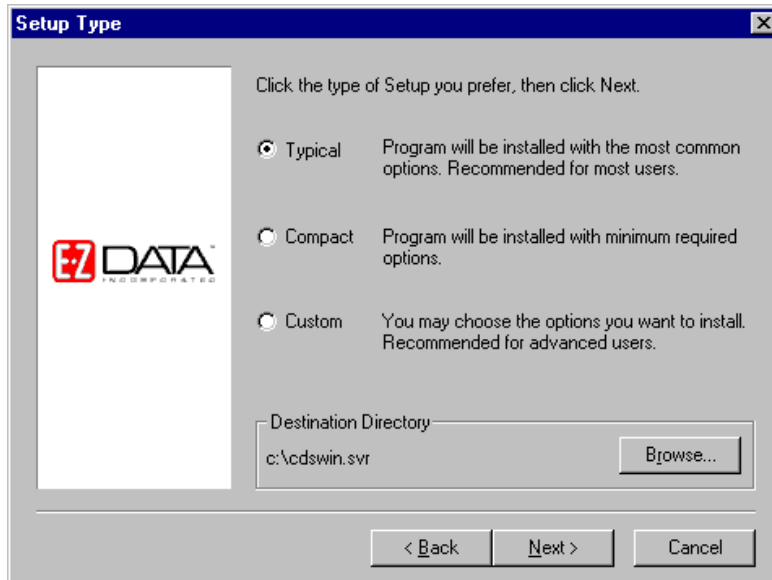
Setup Type

E-Z DATA INCORPORATED

Click the type of Setup you prefer, then click Next.

Typical Program will be installed with the most common options. Recommended for most users.

Compact Program will be installed with minimum required options.

Custom You may choose the options you want to install. Recommended for advanced users.

Destination Directory

c:\cdswin.svr

Browse...

< Back Next > Cancel